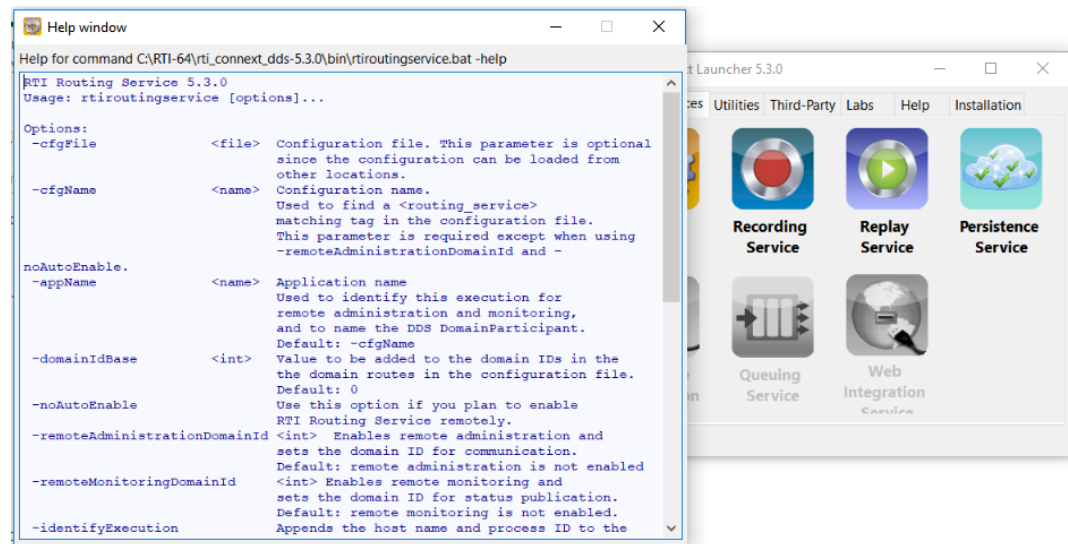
Help window

Help for command C:\RTI-64\rti_connext_dds-5.3.0\bin\rtiroutingservice.bat -help

RTI Routing Service 5.3.0
Usage: rtiroutingservice [options]...

Options:
-cfgFile <file> Configuration file. This parameter is optional since the configuration can be loaded from other locations.
-cfgName <name> Configuration name. Used to find a <routing_service> matching tag in the configuration file. This parameter is required except when using -remoteAdministrationDomainId and -noAutoEnable.
-appName <name> Application name Used to identify this execution for remote administration and monitoring, and to name the DDS DomainParticipant. Default: -cfgName
-domainIdBase <int> Value to be added to the domain IDs in the the domain routes in the configuration file. Default: 0
-noAutoEnable Use this option if you plan to enable RTI Routing Service remotely.
-remoteAdministrationDomainId <int> Enables remote administration and sets the domain ID for communication. Default: remote administration is not enabled
-remoteMonitoringDomainId <int> Enables remote monitoring and sets the domain ID for status publication. Default: remote monitoring is not enabled.
-identifyExecution Appends the host name and process ID to the

t Launcher 5.3.0

ces Utilities Third-Party Labs Help Installation

Recording Service
Replay Service
Persistence Service
Queuing Service
Web Integration Service